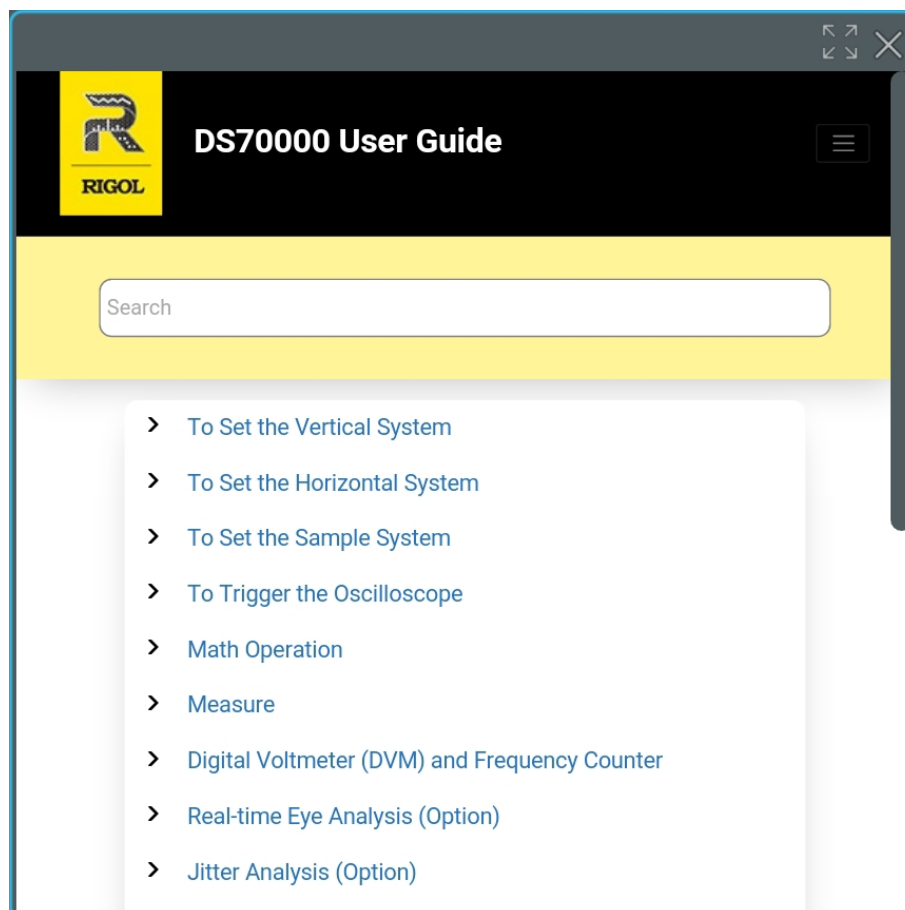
RIGOL

DS70000 User Guide

Search

To Set the Vertical System

To Set the Horizontal System

To Set the Sample System

To Trigger the Oscilloscope

Math Operation

Measure

Digital Voltmeter (DVM) and Frequency Counter

Real-time Eye Analysis (Option)

Jitter Analysis (Option)